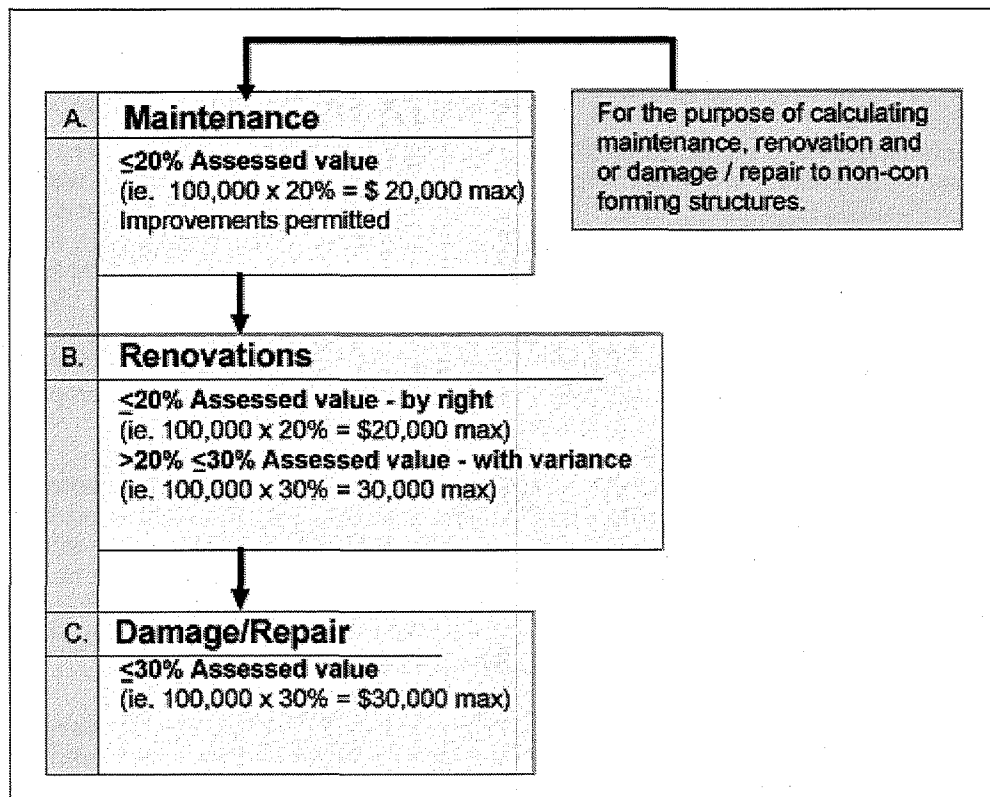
A. Maintenance

≤20% Assessed value
(ie. 100,000 x 20% = \$ 20,000 max)
Improvements permitted

For the purpose of calculating maintenance, renovation and or damage / repair to non-con forming structures.

B. Renovations

≤20% Assessed value - by right
(ie. 100,000 x 20% = \$20,000 max)
>20% ≤30% Assessed value - with variance
(ie. 100,000 x 30% = 30,000 max)

C. Damage/Repair

≤30% Assessed value
(ie. 100,000 x 30% = \$30,000 max)